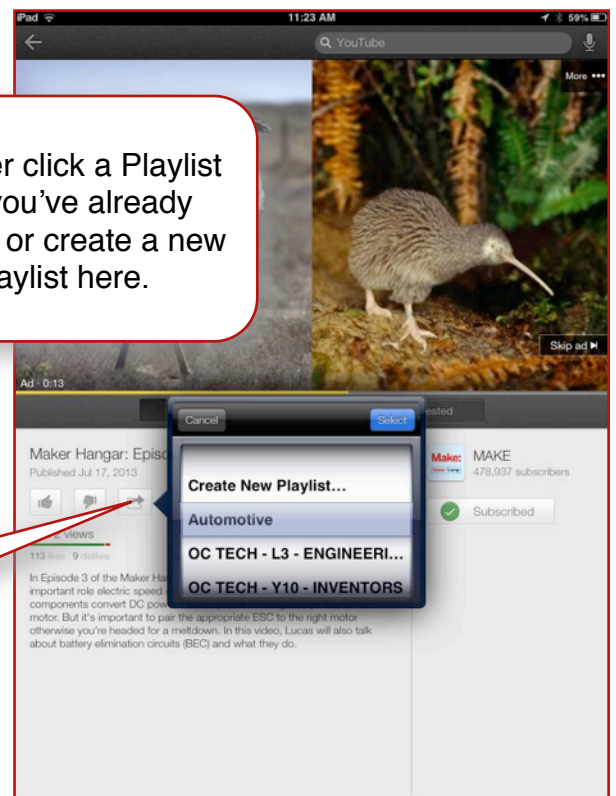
iPad
11:23 AM
59%
YouTube
More •••

er click a Playlist ou've already or create a new aylist here.

Skip ad
Ad · 0:13

Cancel
Select
ested

Maker Hangar: Episo
Published Jul 17, 2013

Create New Playlist...
Automotive
OC TECH - L3 - ENGINEERI...
OC TECH - Y10 - INVENTORS

views
113 likes 9 dislikes

Make:
MAKE
478,937 subscribers
Subscribed

In Episode 3 of the Maker Ha important role electric speed components convert DC pow motor. But it's important to pair the appropriate ESC to the right motor otherwise you're headed for a meltdown. In this video, Lucas will also talk about battery elimination circuits (BEC) and what they do.